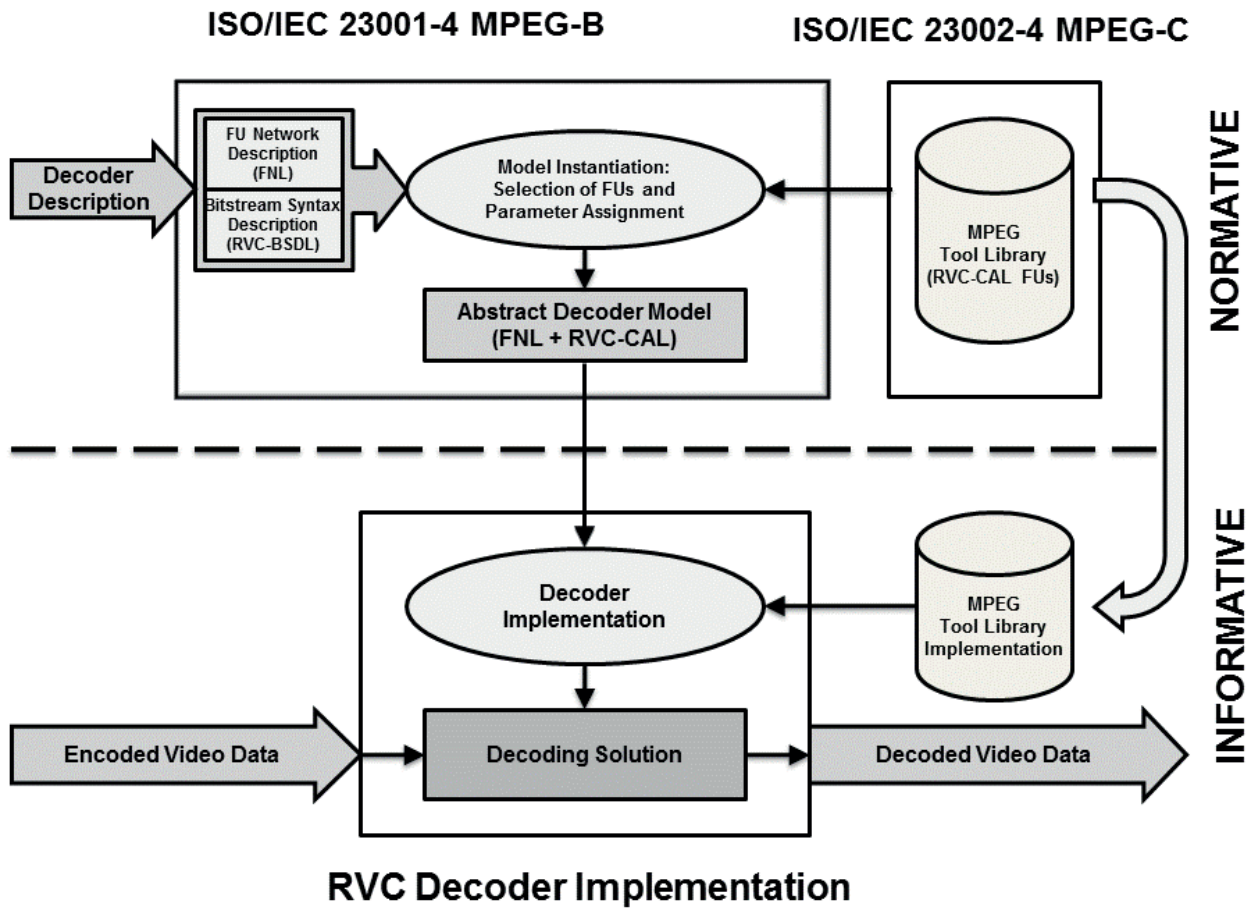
ISO/IEC 23001-4 MPEG-B

ISO/IEC 23002-4 MPEG-C

NORMATIVE

Decoder Description

FU Network Description (FNL)

Bitstream Syntax Description (RVC-BSDL)

Model Instantiation: Selection of FUs and Parameter Assignment

MPEG Tool Library (RVC-CAL FUs)

Abstract Decoder Model (FNL + RVC-CAL)

INFORMATIVE

Decoder Implementation

MPEG Tool Library Implementation

Encoded Video Data

Decoding Solution

Decoded Video Data

RVC Decoder Implementation